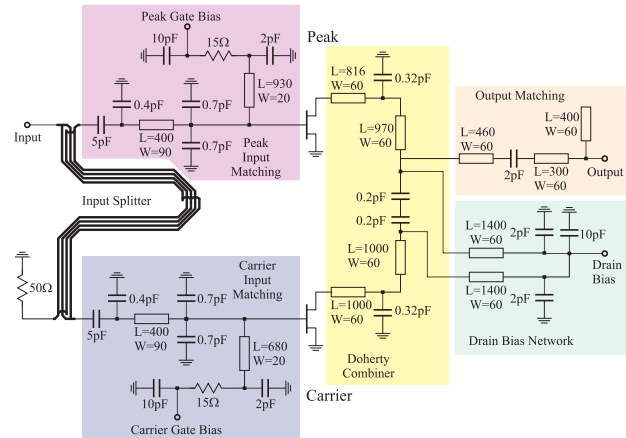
Peak Gate Bias

10pF

15Ω

2pF

Peak

L=930
W=20

0.4pF

0.7pF

Input

5pF

L=400
W=90

0.7pF

Peak
Input
Matching

L=816
W=60

0.32pF

L=970
W=60

Output Matching

L=400
W=60

L=460
W=60

2pF

L=300
W=60

Output

Input Splitter

0.2pF

0.2pF

L=1000
W=60

L=1400
W=60

2pF

10pF

Drain
Bias

L=1400
W=60

2pF

50Ω

Carrier
Input
Matching

0.4pF

0.7pF

5pF

L=400
W=90

0.7pF

L=680
W=20

L=1000
W=60

0.32pF

Drain Bias Network

Doherty
Combiner

10pF

15Ω

2pF

Carrier

Carrier Gate Bias